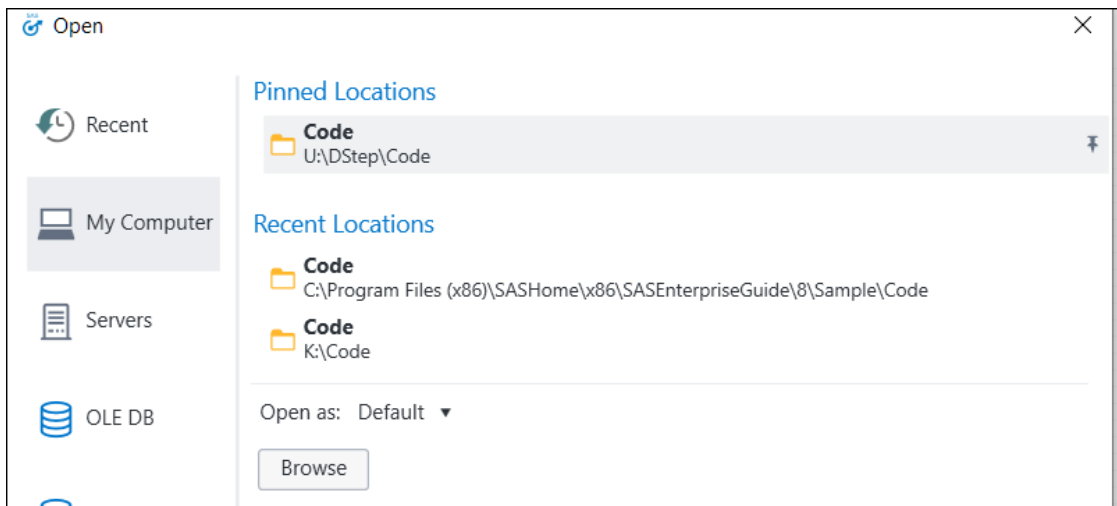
Open

Recent

My Computer

Servers

OLE DB

Pinned Locations

Code
U:\DStep\Code

Recent Locations

Code
C:\Program Files (x86)\SASHome\x86\SASEnterpriseGuide\8\Sample\Code

Code
K:\Code

Open as: Default ▾

Browse